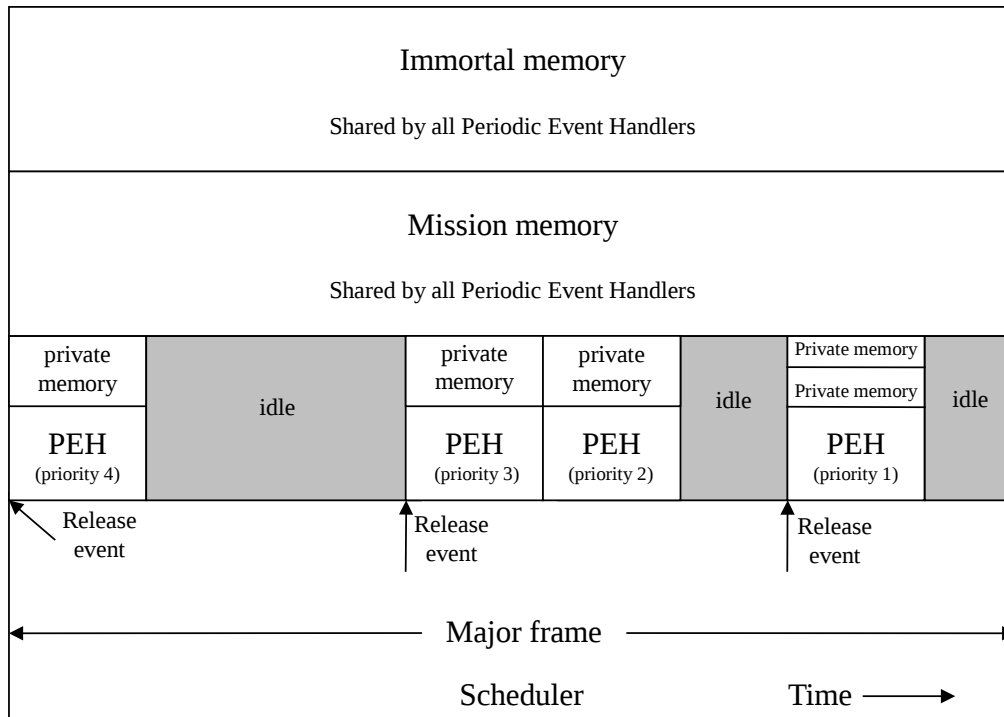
Immortal memory

Shared by all Periodic Event Handlers

Mission memory

Shared by all Periodic Event Handlers

private memory

PEH
(priority 4)

idle

private memory

PEH
(priority 3)

private memory

PEH
(priority 2)

idle

Private memory

Private memory

PEH
(priority 1)

idle

Release event

Release event

Release event

Major frame

Scheduler

Time